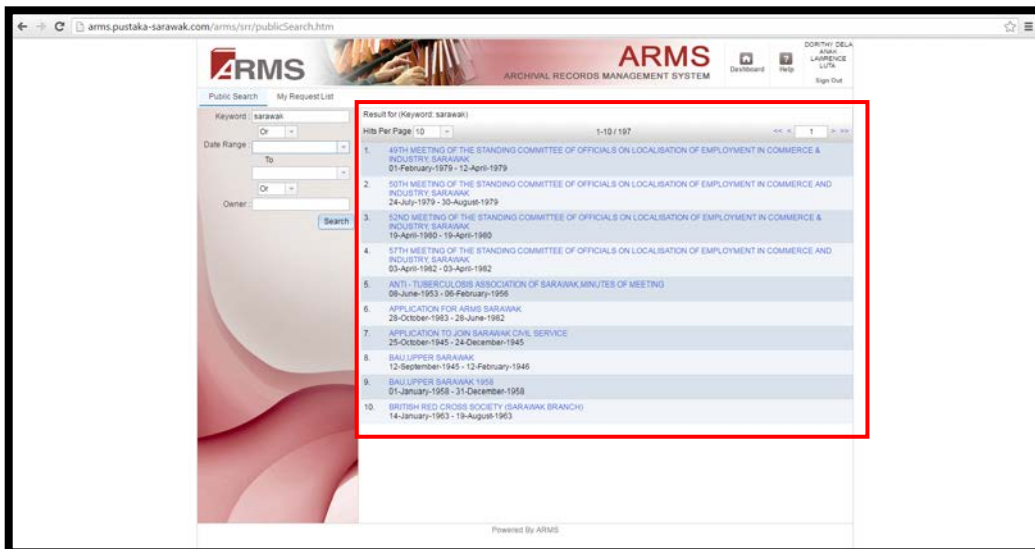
arms.pustaka-sarawak.com/arms/srr/publicSearch.htm

ARMS

ARMS
ARCHIVAL RECORDS MANAGEMENT SYSTEM

Dashboard Help DORITHY DELA ANAK LAWRENCE LUTA Sign Out

Public Search My Request List

Keyword sarawak
Or
Date Range
To
Or
Owner
Search

Result for (Keyword: sarawak)

Hits Per Page 10 1-10 / 197 << < 1 > >>

1. 49TH MEETING OF THE STANDING COMMITTEE OF OFFICIALS ON LOCALISATION OF EMPLOYMENT IN COMMERCE & INDUSTRY, SARAWAK
01-February-1979 - 12-April-1979

2. 50TH MEETING OF THE STANDING COMMITTEE OF OFFICIALS ON LOCALISATION OF EMPLOYMENT IN COMMERCE AND INDUSTRY, SARAWAK
24-July-1979 - 30-August-1979

3. 52ND MEETING OF THE STANDING COMMITTEE OF OFFICIALS ON LOCALISATION OF EMPLOYMENT IN COMMERCE & INDUSTRY, SARAWAK
19-April-1980 - 19-April-1980

4. 57TH MEETING OF THE STANDING COMMITTEE OF OFFICIALS ON LOCALISATION OF EMPLOYMENT IN COMMERCE AND INDUSTRY, SARAWAK
03-April-1982 - 03-April-1982

5. ANTI - TUBERCULOSIS ASSOCIATION OF SARAWAK,MINUTES OF MEETING
08-June-1953 - 06-February-1956

6. APPLICATION FOR ARMS SARAWAK
28-October-1983 - 28-June-1982

7. APPLICATION TO JOIN SARAWAK CIVIL SERVICE
25-October-1945 - 24-December-1945

8. BAU,UPPER SARAWAK
12-September-1945 - 12-February-1946

9. BAU,UPPER SARAWAK 1958
01-January-1958 - 31-December-1958

10. BRITISH RED CROSS SOCIETY (SARAWAK BRANCH)
14-January-1963 - 19-August-1963

Powered By ARMS